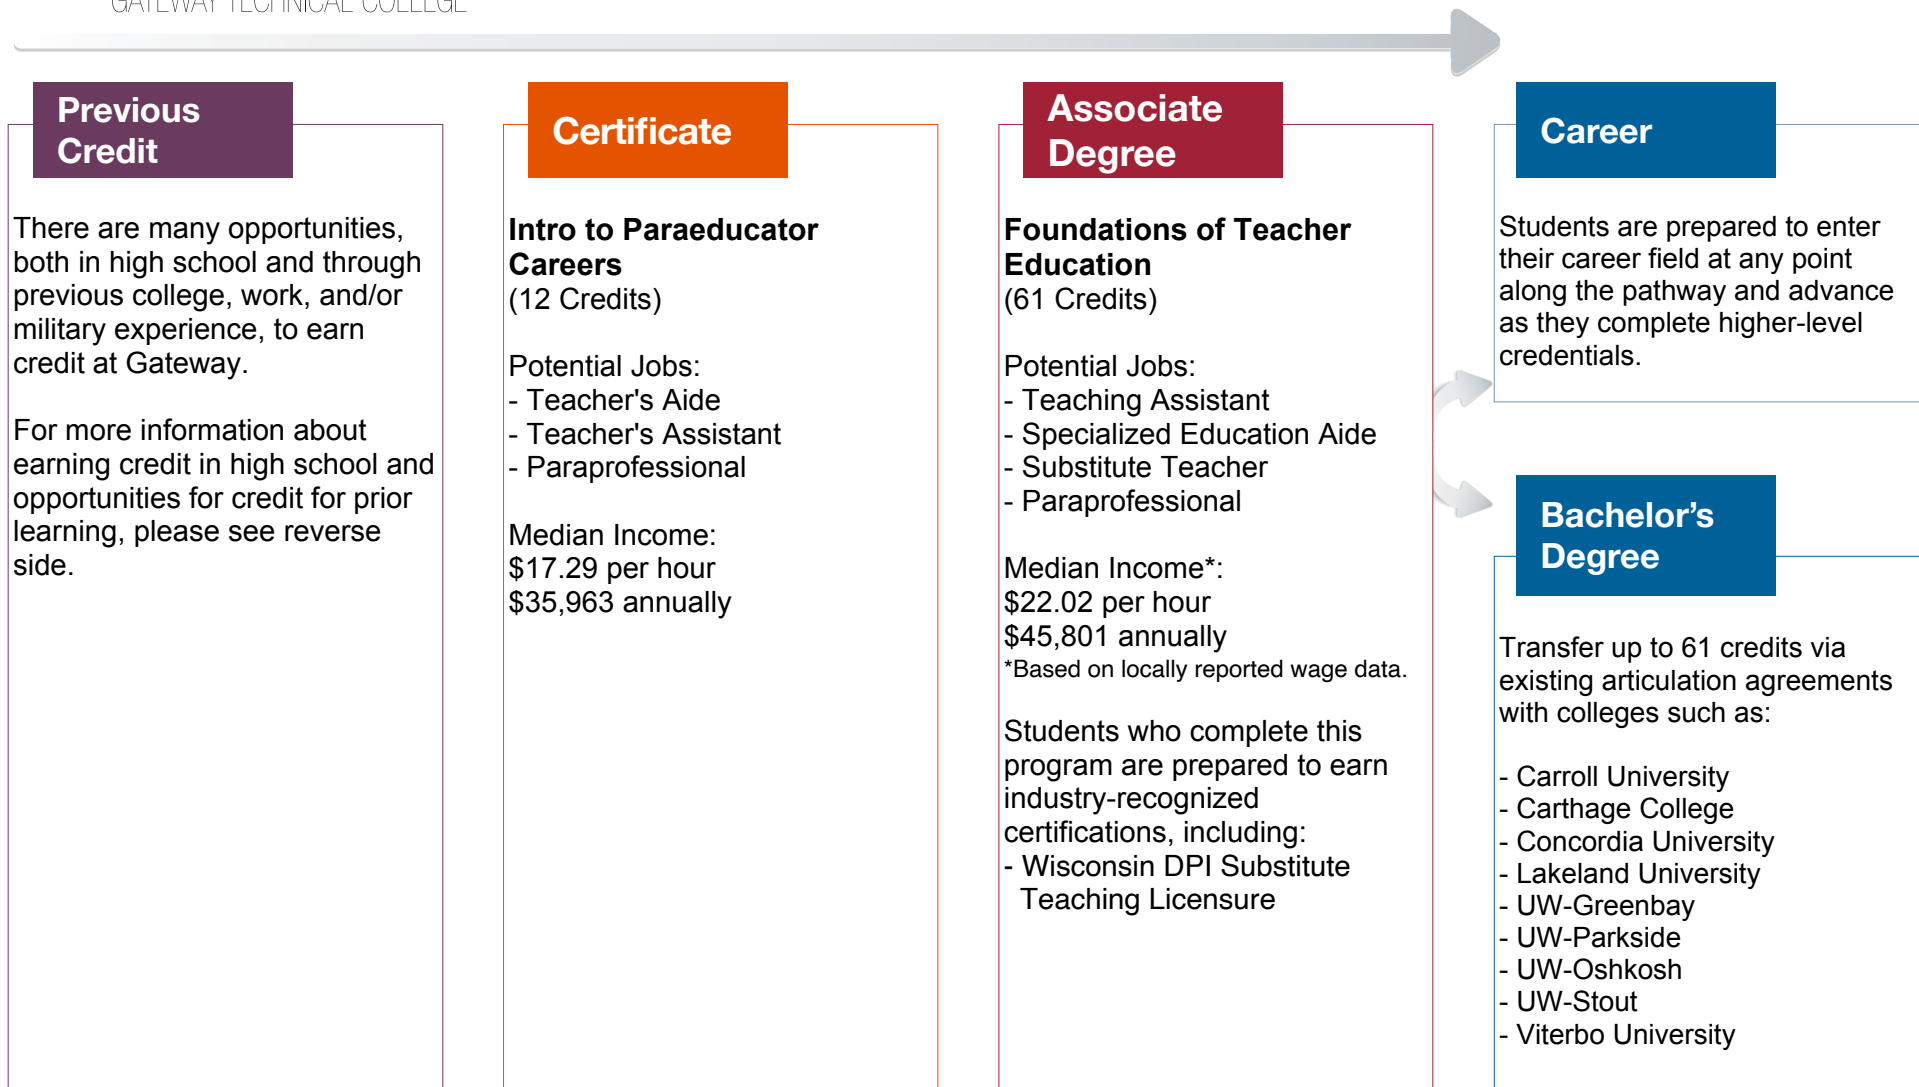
GATEWAY TECHNICAL COLLEGE

Previous Credit

There are many opportunities, both in high school and through previous college, work, and/or military experience, to earn credit at Gateway.

For more information about earning credit in high school and opportunities for credit for prior learning, please see reverse side.

Certificate

**Intro to Paraeducator Careers**
(12 Credits)

Potential Jobs:
- Teacher's Aide
- Teacher's Assistant
- Paraprofessional

Median Income:
$17.29 per hour
$35,963 annually

Associate Degree

**Foundations of Teacher Education**
(61 Credits)

Potential Jobs:
- Teaching Assistant
- Specialized Education Aide
- Substitute Teacher
- Paraprofessional

Median Income*:
$22.02 per hour
$45,801 annually
*Based on locally reported wage data.

Students who complete this program are prepared to earn industry-recognized certifications, including:
- Wisconsin DPI Substitute Teaching Licensure

Career

Students are prepared to enter their career field at any point along the pathway and advance as they complete higher-level credentials.

Bachelor's Degree

Transfer up to 61 credits via existing articulation agreements with colleges such as:

- Carroll University
- Carthage College
- Concordia University
- Lakeland University
- UW-Greenbay
- UW-Parkside
- UW-Oshkosh
- UW-Stout
- Viterbo University